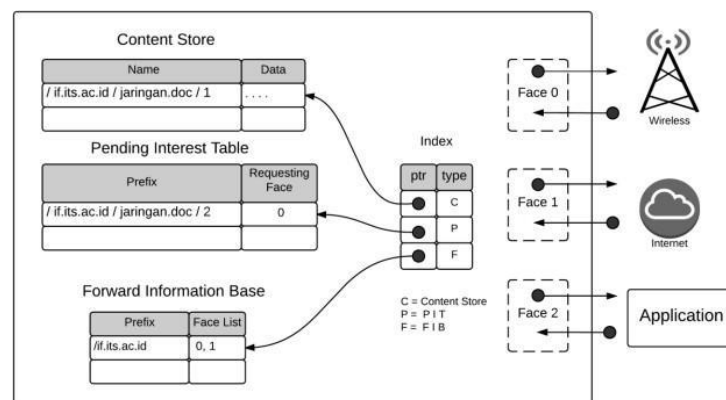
Content Store

| Name | Data |
|---|---|
| / if.its.ac.id / jaringan.doc / 1 | . . . . |
| | |

Pending Interest Table

| Prefix | Requesting Face |
|---|---|
| / if.its.ac.id / jaringan.doc / 2 | 0 |
| | |

Forward Information Base

| Prefix | Face List |
|---|---|
| /if.its.ac.id | 0, 1 |
| | |

Index

| ptr | type |
|---|---|
| | C |
| | P |
| | F |

C = Content Store
P = P I T
F = F I B

Face 0

Face 1

Face 2

Wireless

Internet

Application